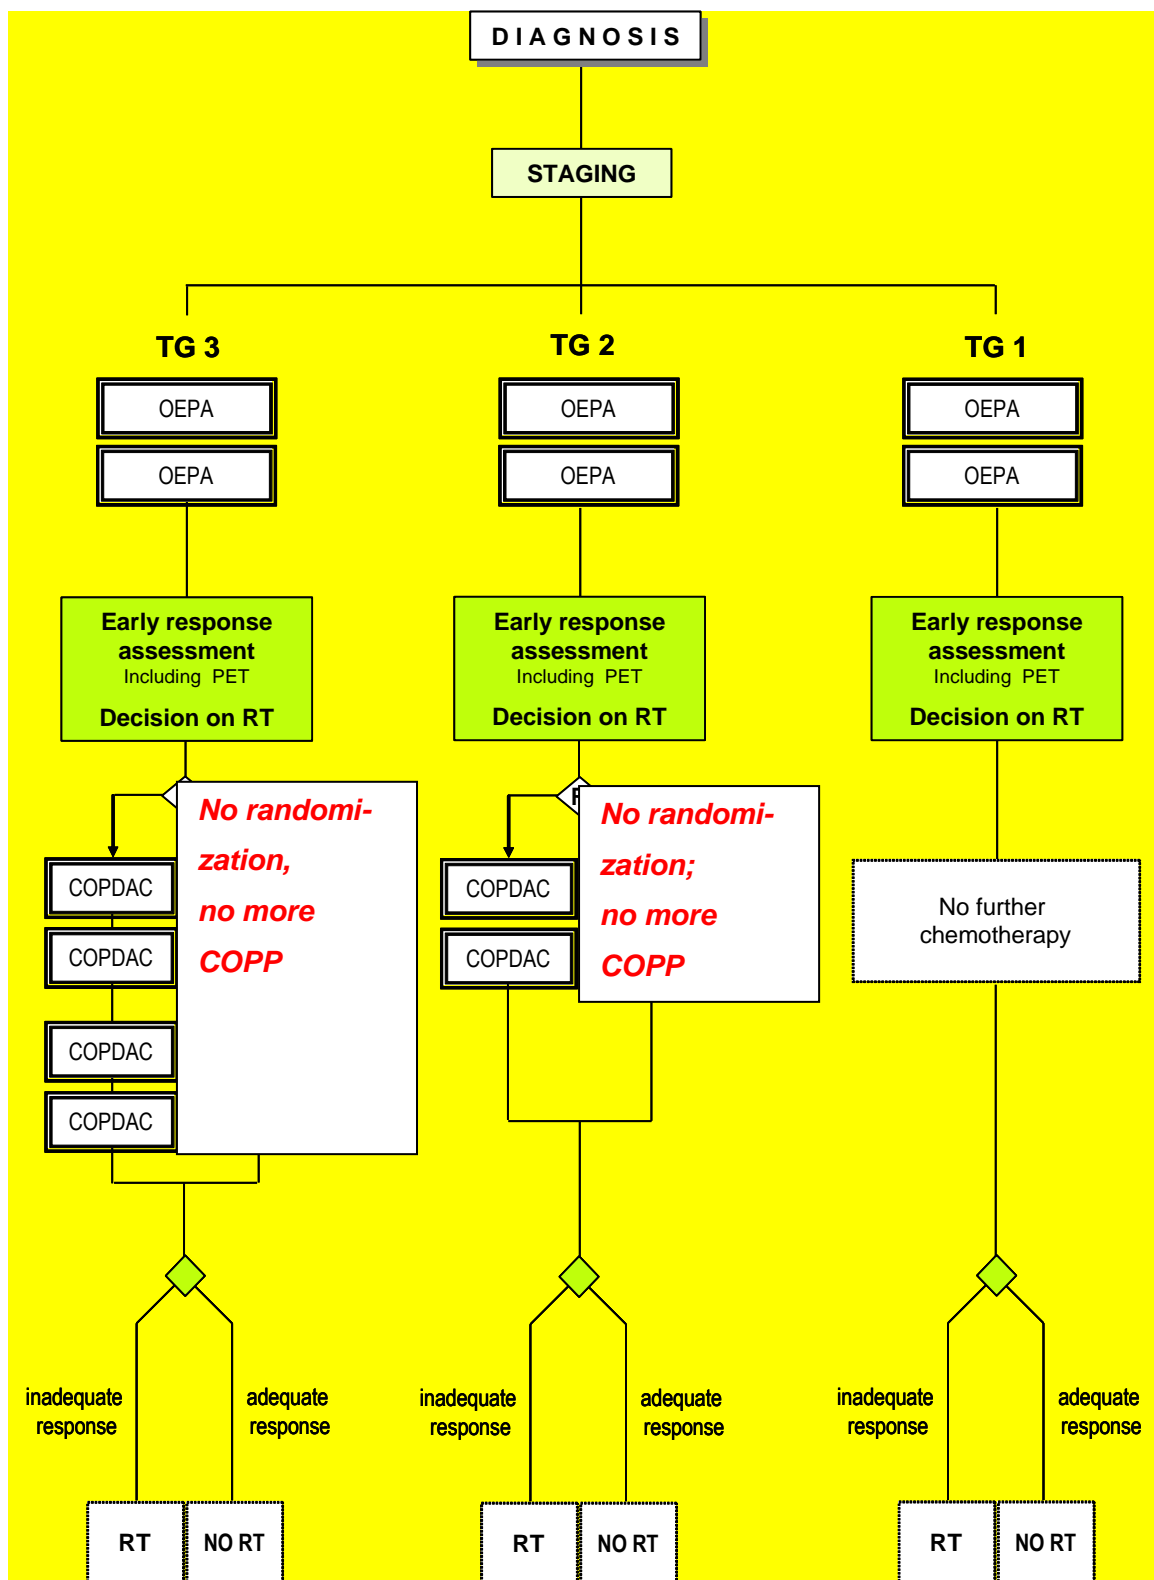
DIAGNOSIS

STAGING

TG 3

OEPA

OEPA

Early response assessment Including PET Decision on RT

COPDAC

COPDAC

COPDAC

COPDAC

No randomization, no more COPP

inadequate response

adequate response

RT

NO RT

TG 2

OEPA

OEPA

Early response assessment Including PET Decision on RT

COPDAC

COPDAC

No randomization; no more COPP

inadequate response

adequate response

RT

NO RT

TG 1

OEPA

OEPA

Early response assessment Including PET Decision on RT

No further chemotherapy

inadequate response

adequate response

RT

NO RT